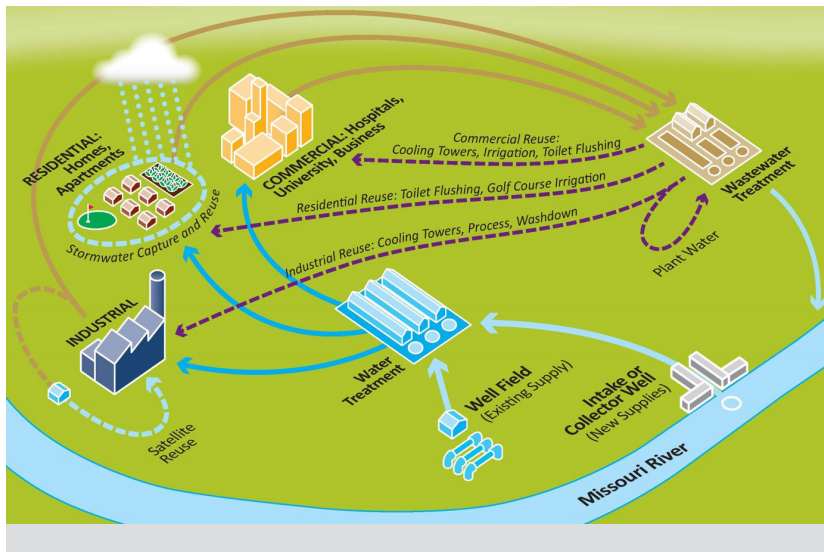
RESIDENTIAL: Homes, Apartments

COMMERCIAL: Hospitals, University, Business

Commercial Reuse: Cooling Towers, Irrigation, Toilet Flushing

Wastewater Treatment

Residential Reuse: Toilet Flushing, Golf Course Irrigation

Stormwater Capture and Reuse

Industrial Reuse: Cooling Towers, Process, Washdown

Plant Water

INDUSTRIAL

Water Treatment

Well Field (Existing Supply)

Intake or Collector Well (New Supplies)

Satellite Reuse

Missouri River